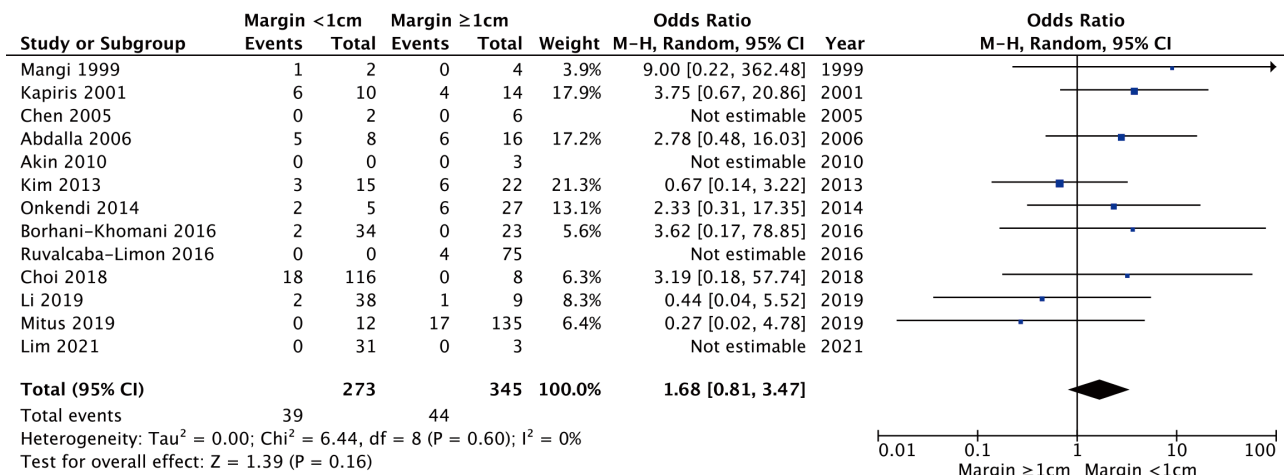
| Study or Subgroup | Margin <1cm Events | Margin <1cm Total | Margin ≥1cm Events | Margin ≥1cm Total | Weight | Odds Ratio M-H, Random, 95% CI | Year |
|---|---|---|---|---|---|---|---|
| Mangi 1999 | 1 | 2 | 0 | 4 | 3.9% | 9.00 [0.22, 362.48] | 1999 |
| Kapiris 2001 | 6 | 10 | 4 | 14 | 17.9% | 3.75 [0.67, 20.86] | 2001 |
| Chen 2005 | 0 | 2 | 0 | 6 | | Not estimable | 2005 |
| Abdalla 2006 | 5 | 8 | 6 | 16 | 17.2% | 2.78 [0.48, 16.03] | 2006 |
| Akin 2010 | 0 | 0 | 0 | 3 | | Not estimable | 2010 |
| Kim 2013 | 3 | 15 | 6 | 22 | 21.3% | 0.67 [0.14, 3.22] | 2013 |
| Onkendi 2014 | 2 | 5 | 6 | 27 | 13.1% | 2.33 [0.31, 17.35] | 2014 |
| Borhani-Khomani 2016 | 2 | 34 | 0 | 23 | 5.6% | 3.62 [0.17, 78.85] | 2016 |
| Ruvalcaba-Limon 2016 | 0 | 0 | 4 | 75 | | Not estimable | 2016 |
| Choi 2018 | 18 | 116 | 0 | 8 | 6.3% | 3.19 [0.18, 57.74] | 2018 |
| Li 2019 | 2 | 38 | 1 | 9 | 8.3% | 0.44 [0.04, 5.52] | 2019 |
| Mitus 2019 | 0 | 12 | 17 | 135 | 6.4% | 0.27 [0.02, 4.78] | 2019 |
| Lim 2021 | 0 | 31 | 0 | 3 | | Not estimable | 2021 |
| **Total (95% CI)** | | **273** | | **345** | **100.0%** | **1.68 [0.81, 3.47]** | |
| Total events | 39 | | 44 | | | | |

Heterogeneity: Tau$^2$ = 0.00; Chi$^2$ = 6.44, df = 8 (P = 0.60); I$^2$ = 0%
Test for overall effect: Z = 1.39 (P = 0.16)

Odds Ratio
M-H, Random, 95% CI

0.01 0.1 1 10 100
Margin ≥1cm Margin <1cm